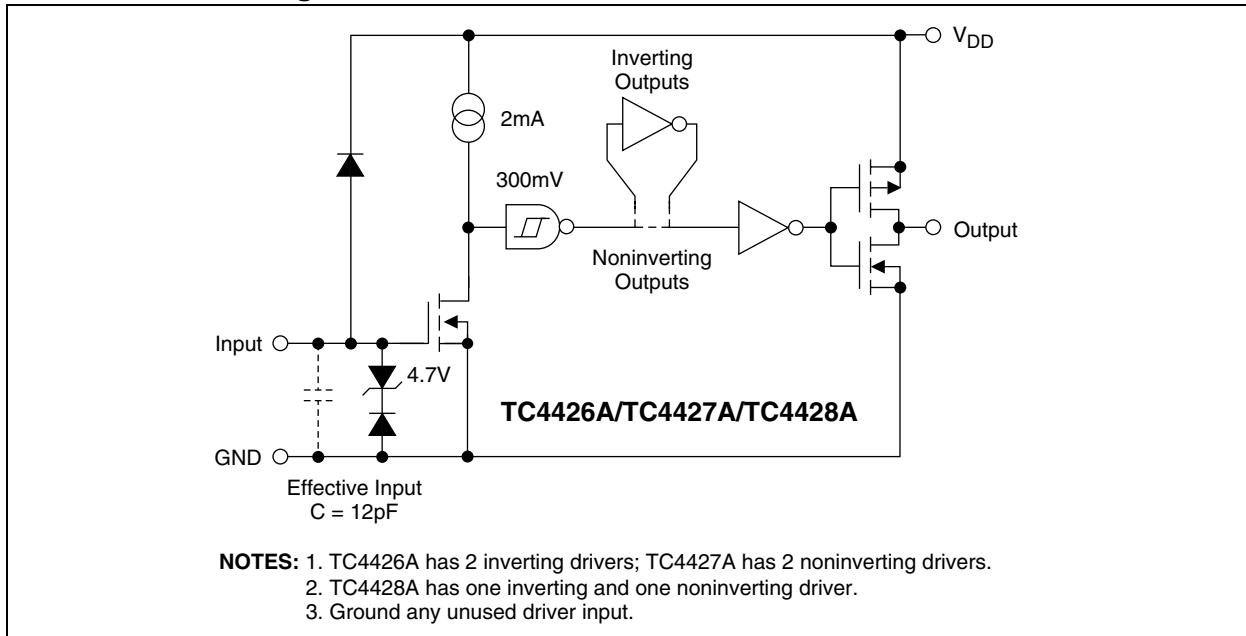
$V_{DD}$

Inverting Outputs

2mA

300mV

Output

Noninverting Outputs

Input

4.7V

TC4426A/TC4427A/TC4428A

GND

Effective Input C = 12pF

NOTES: 1. TC4426A has 2 inverting drivers; TC4427A has 2 noninverting drivers.
2. TC4428A has one inverting and one noninverting driver.
3. Ground any unused driver input.